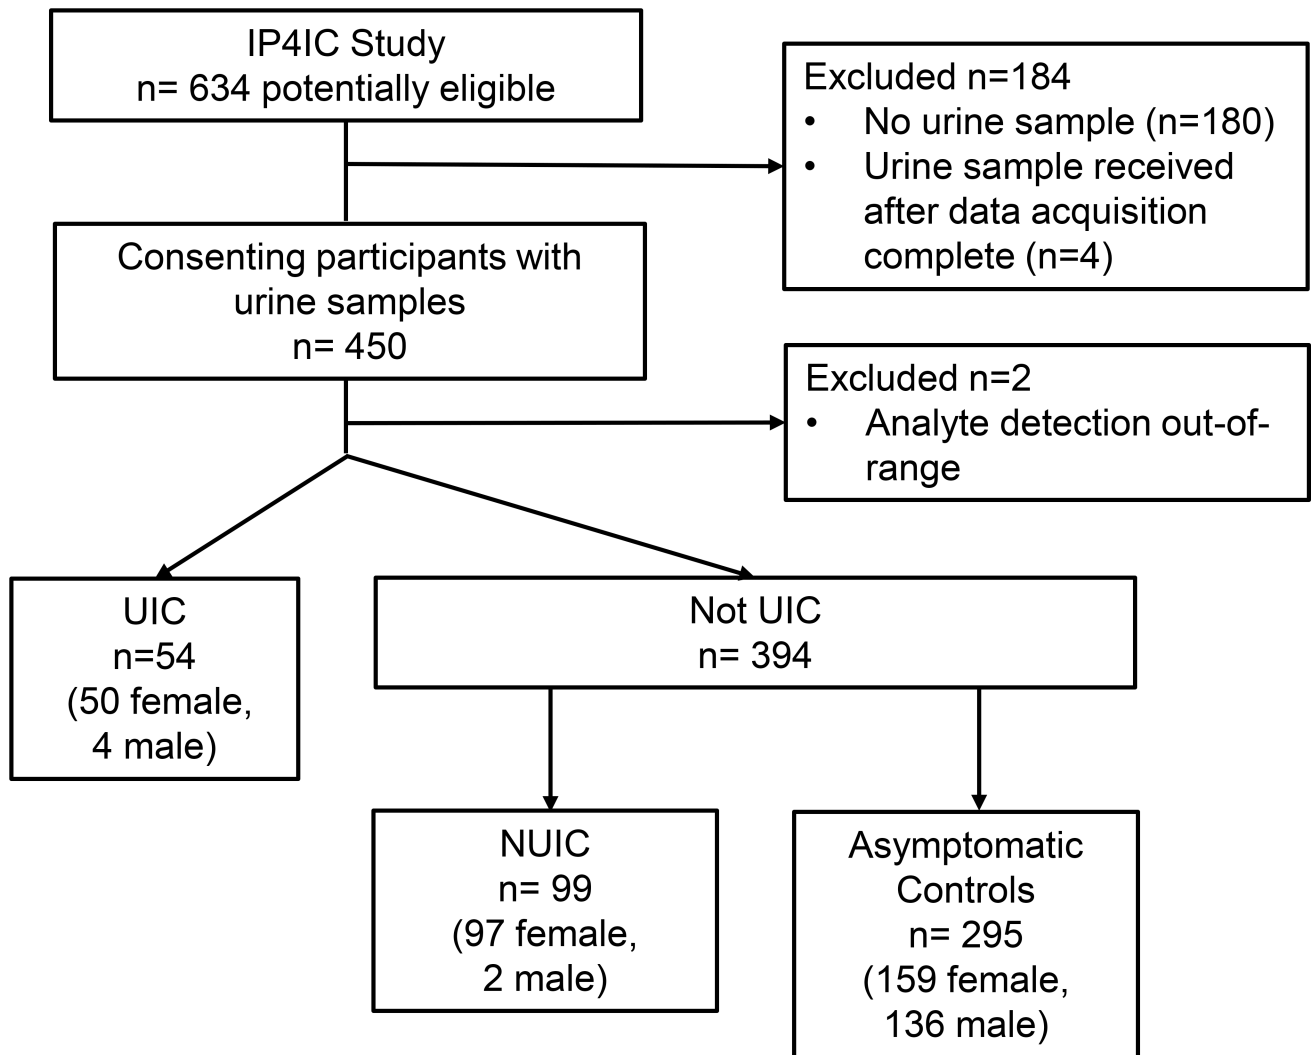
IP4IC Study
n= 634 potentially eligible

Excluded n=184
• No urine sample (n=180)
• Urine sample received after data acquisition complete (n=4)

Consenting participants with urine samples
n= 450

Excluded n=2
• Analyte detection out-of-range

UIC
n=54
(50 female, 4 male)

Not UIC
n= 394

NUIC
n= 99
(97 female, 2 male)

Asymptomatic Controls
n= 295
(159 female, 136 male)